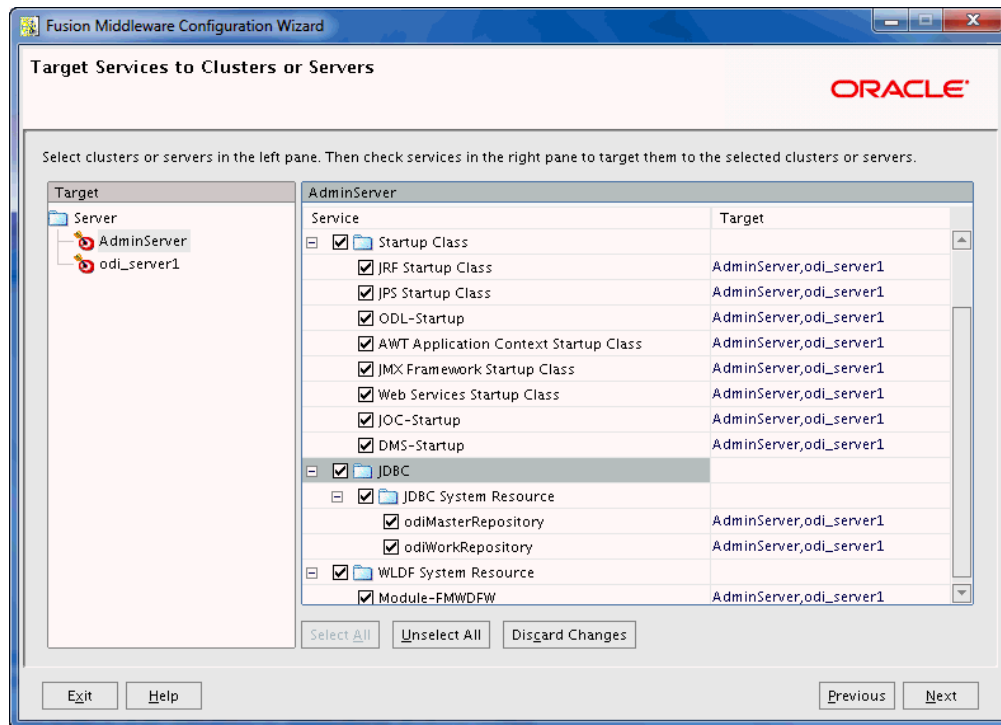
Fusion Middleware Configuration Wizard

Target Services to Clusters or Servers

ORACLE

Select clusters or servers in the left pane. Then check services in the right pane to target them to the selected clusters or servers.

Target

Server
AdminServer
odi_server1

AdminServer

| Service | Target |
|---|---|
| Startup Class | |
| JRF Startup Class | AdminServer,odi_server1 |
| JPS Startup Class | AdminServer,odi_server1 |
| ODL-Startup | AdminServer,odi_server1 |
| AWT Application Context Startup Class | AdminServer,odi_server1 |
| JMX Framework Startup Class | AdminServer,odi_server1 |
| Web Services Startup Class | AdminServer,odi_server1 |
| JOC-Startup | AdminServer,odi_server1 |
| DMS-Startup | AdminServer,odi_server1 |
| JDBC | |
| JDBC System Resource | |
| odiMasterRepository | AdminServer,odi_server1 |
| odiWorkRepository | AdminServer,odi_server1 |
| WLDF System Resource | |
| Module-FMWDFW | AdminServer,odi_server1 |

Select All Unselect All Discard Changes

Exit Help Previous Next